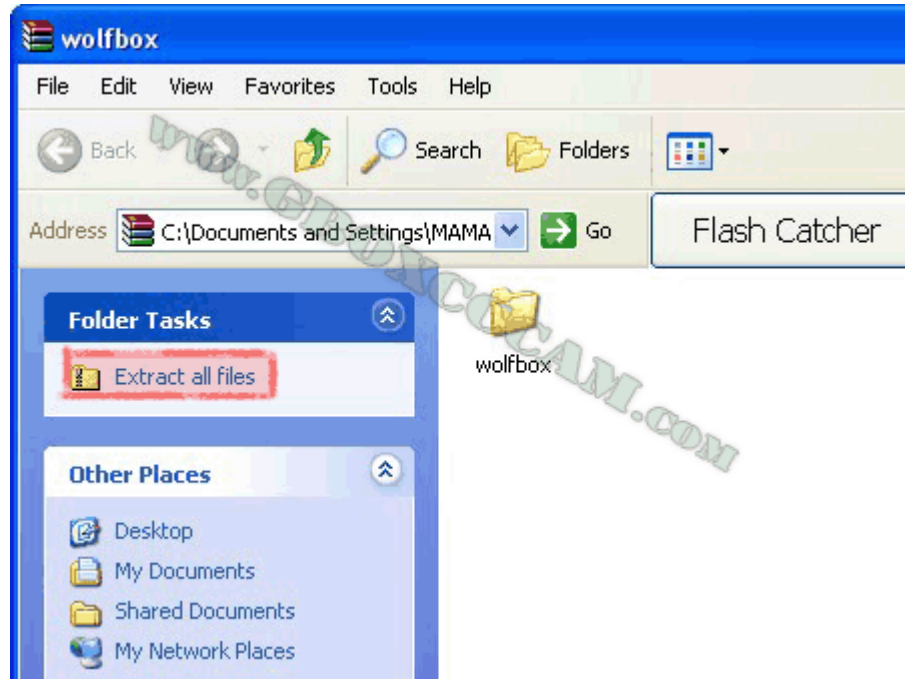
wolfbox

File Edit View Favorites Tools Help

Back Search Folders

Address C:\Documents and Settings\MAMA Go

Flash Catcher

Folder Tasks

Extract all files

Other Places

Desktop

My Documents

Shared Documents

My Network Places

wolfbox

WWW.GPDXCCCAM.COM